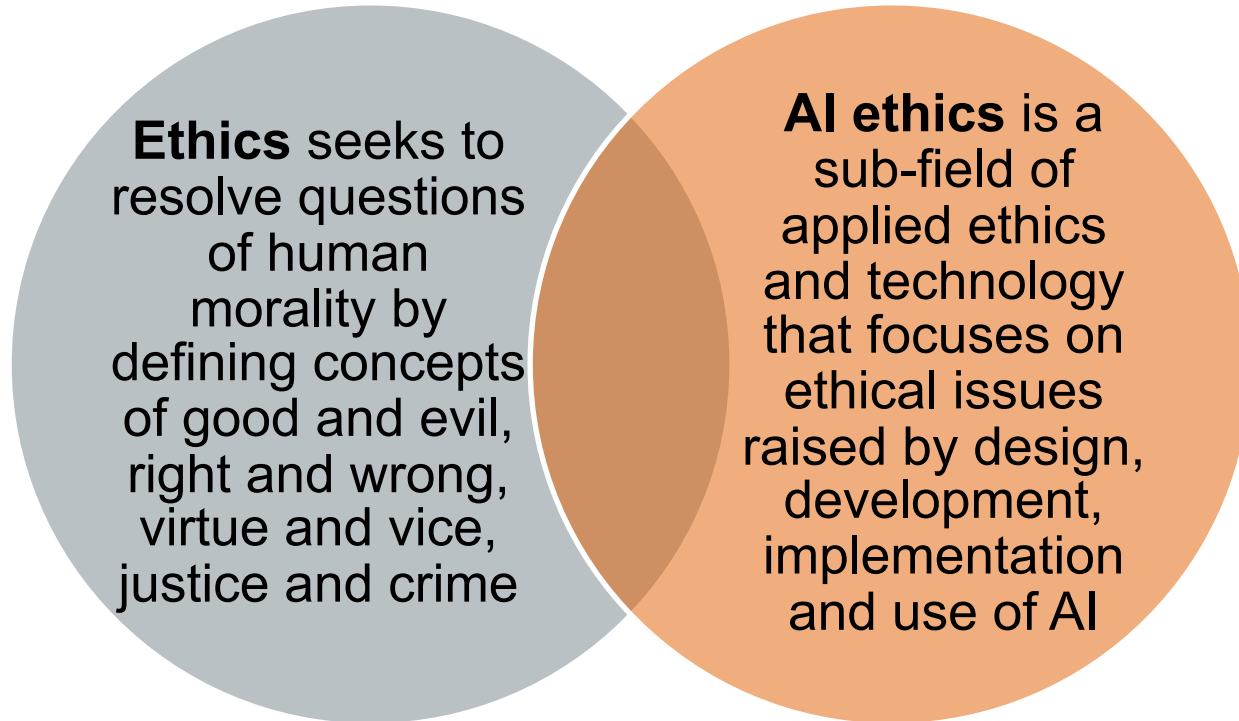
Ethics seeks to resolve questions of human morality by defining concepts of good and evil, right and wrong, virtue and vice, justice and crime

AI ethics is a sub-field of applied ethics and technology that focuses on ethical issues raised by design, development, implementation and use of AI